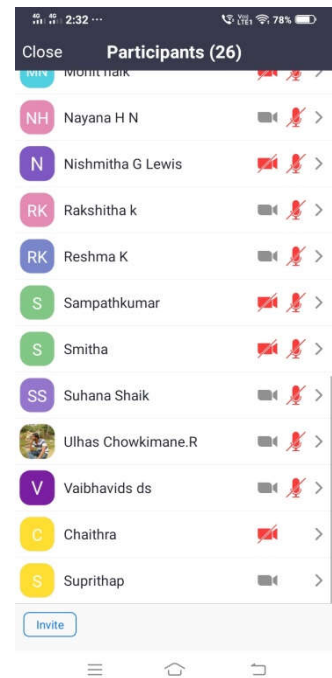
4G 4G 2:32 ··· Vo) LTE1 78%

Close Participants (26)

MN Mohit naik

NH Nayana H N

N Nishmitha G Lewis

RK Rakshitha k

RK Reshma K

S Sampathkumar

S Smitha

SS Suhana Shaik

Ulhas Chowkimane.R

V Vaibhavids ds

C Chaithra

S Suprithap

Invite